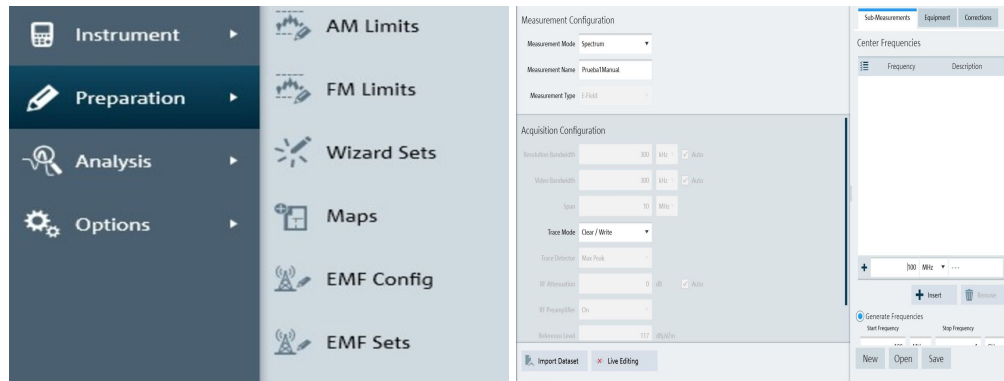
Instrument
Preparation
Analysis
Options

AM Limits
FM Limits
Wizard Sets
Maps
EMF Config
EMF Sets

Measurement Configuration
Measurement Mode Spectrum
Measurement Name Prueba1Manual
Measurement Type E-Field

Acquisition Configuration
Resolution Bandwidth 300 kHz Auto
Video Bandwidth 300 kHz Auto
Span 10 MHz
Trace Mode Clear / Write
Trace Detector Max Peak
RF Attenuation 0 dB Auto
RF Preamplifier On
Reference level 117 dBµV/m

Import Dataset × Live Editing

Sub-Measurements Equipment Corrections
Center Frequencies
Frequency Description

+ 100 MHz ...
Insert Remove
Generate Frequencies
Start Frequency Stop Frequency
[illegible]

New Open Save